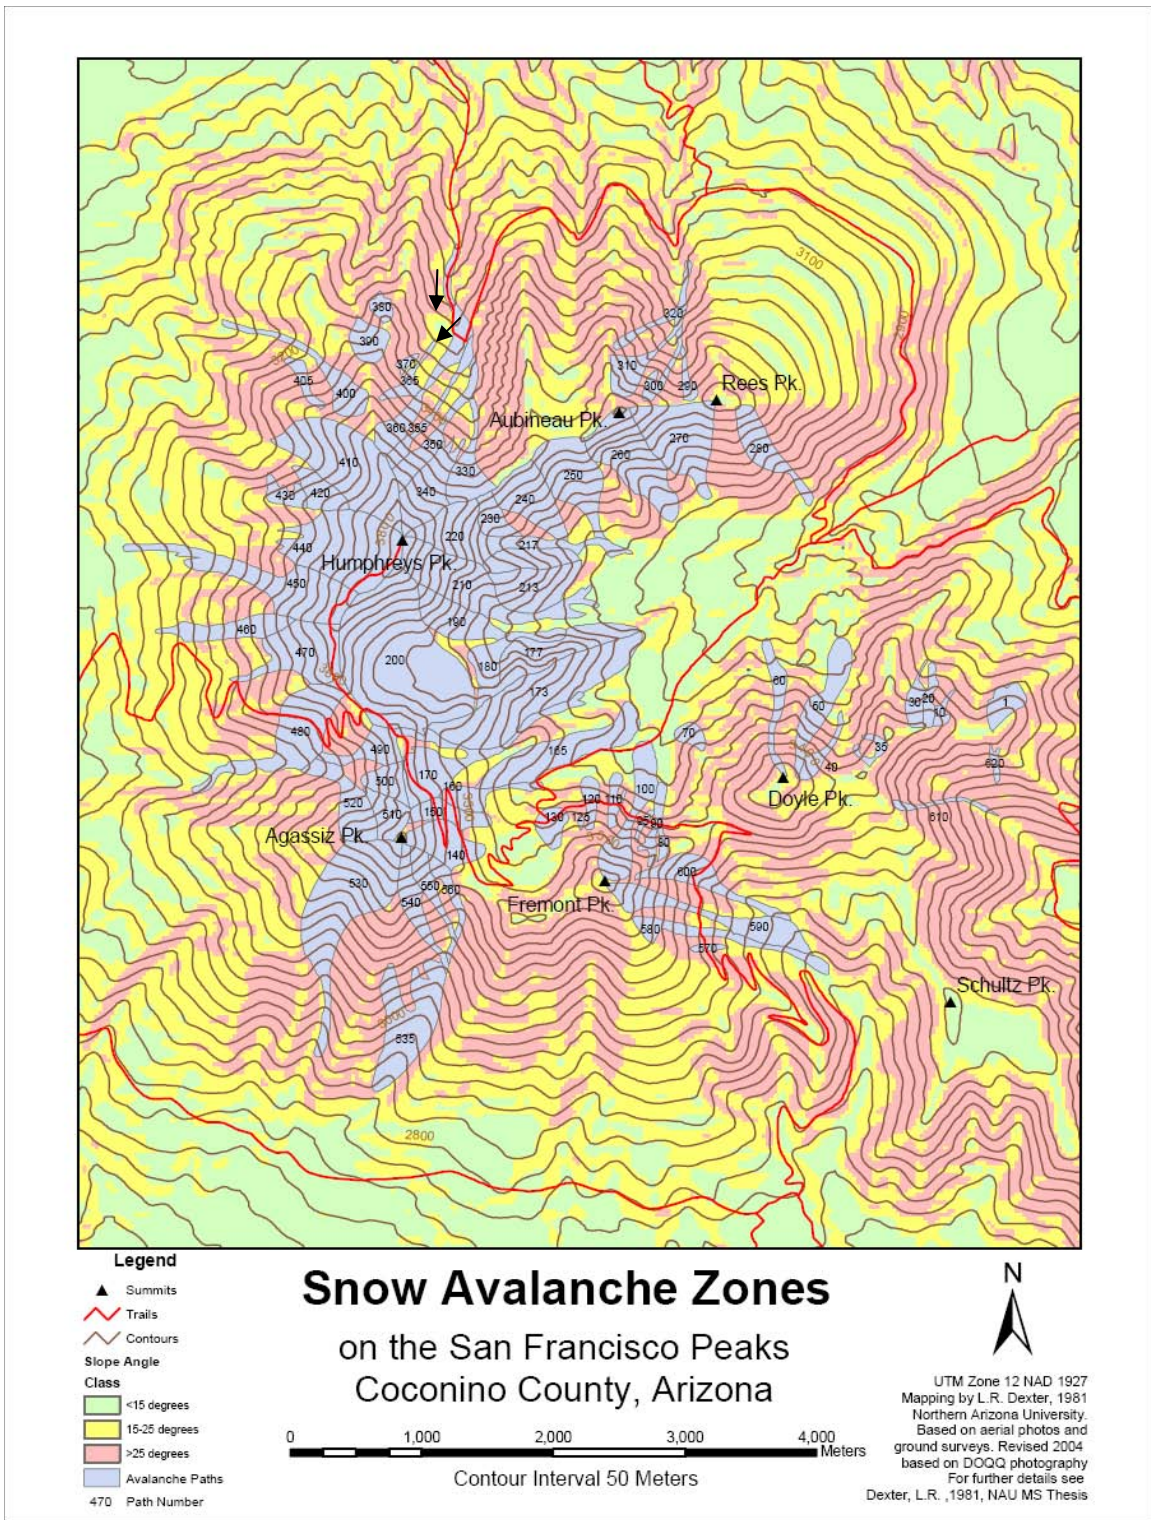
3100
3000
380
390
370
385
405
400
320
310
300
290
Rees Pk.
Aubineau Pk.
360 355
350
270
280
260
330
250
410
340
430
420
240
230
220
217
Humphreys Pk.
440
210
213
450
190
460
470
200
180
177
173
480
490
165
70
60
60
30 20
10
1
35
40
620
500
170
160
520
510
150
120 110
100
130 125
95 90
80
Doyle Pk.
610
Agassiz Pk.
140
530
550 560
540
600
Fremont Pk.
580
590
570
Schultz Pk.
635
2800

Legend
Summits
Trails
Contours
Slope Angle
Class
<15 degrees
15-25 degrees
>25 degrees
Avalanche Paths
470 Path Number

Snow Avalanche Zones
on the San Francisco Peaks
Coconino County, Arizona

0 1,000 2,000 3,000 4,000 Meters
Contour Interval 50 Meters

N

UTM Zone 12 NAD 1927
Mapping by L.R. Dexter, 1981
Northern Arizona University.
Based on aerial photos and ground surveys. Revised 2004 based on DOQQ photography
For further details see
Dexter, L.R. ,1981, NAU MS Thesis